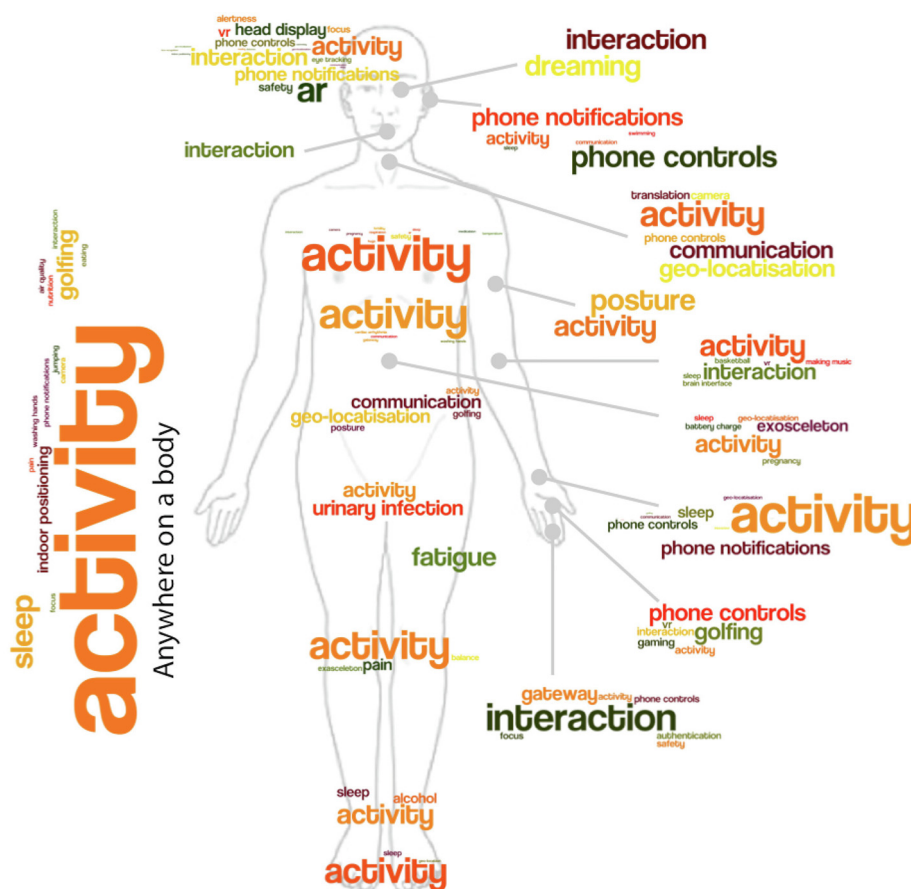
alertness
vr head display focus
phone controls
interaction activity
eye tracking
phone notifications
safety ar

interaction
dreaming

phone notifications
activity
swimming
sleep
communication
phone controls

interaction

translation camera
activity
phone controls
communication
geo-locatisation

activity
safety

posture
activity

activity

activity
basketball vr making music
sleep interaction
brain interface

communication
activity
geo-locatisation golfing
posture

sleep geo-locatisation
battery charge exosceleton
activity
pregnancy

activity
urinary infection

fatigue

sleep
phone controls activity
phone notifications

phone controls
vr
interaction golfing
gaming activity

activity
exosceleton pain balance

gateway activity phone controls
interaction
focus authentication
safety

sleep
alcohol
activity

sleep
activity

air quality
nutrition
interaction
eating
golfing

jumping
phone notifications
washing hands
pain
indoor positioning
focus
sleep
activity
Anywhere on a body